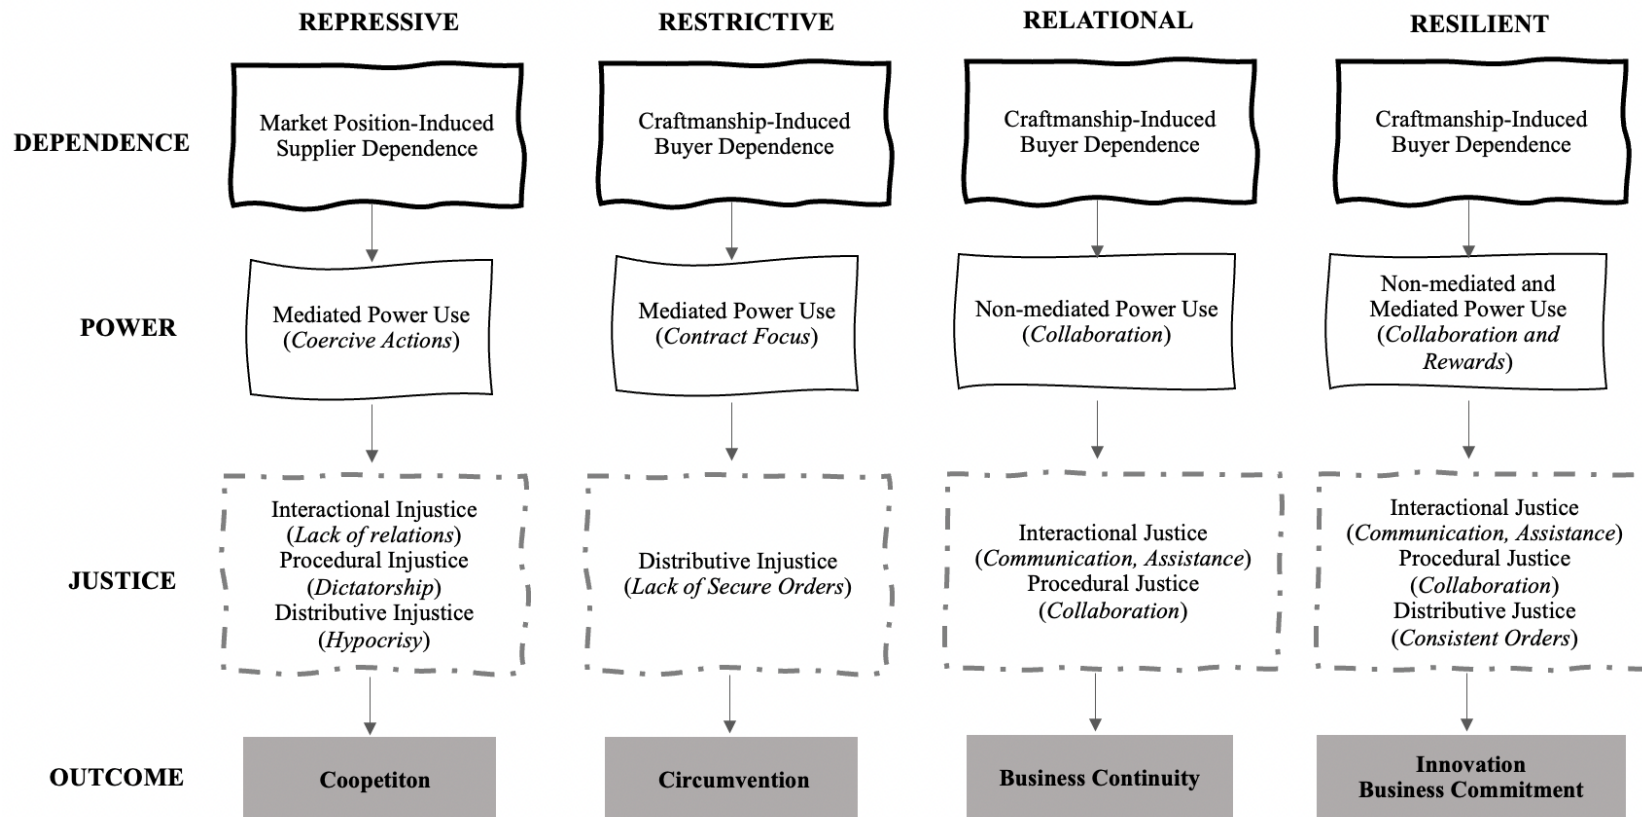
| | REPRESSIVE | RESTRICTIVE | RELATIONAL | RESILIENT |
|---|---|---|---|---|
| DEPENDENCE | Market Position-Induced Supplier Dependence | Craftmanship-Induced Buyer Dependence | Craftmanship-Induced Buyer Dependence | Craftmanship-Induced Buyer Dependence |
| POWER | Mediated Power Use (*Coercive Actions*) | Mediated Power Use (*Contract Focus*) | Non-mediated Power Use (*Collaboration*) | Non-mediated and Mediated Power Use (*Collaboration and Rewards*) |
| JUSTICE | Interactional Injustice (*Lack of relations*) Procedural Injustice (*Dictatorship*) Distributive Injustice (*Hypocrisy*) | Distributive Injustice (*Lack of Secure Orders*) | Interactional Justice (*Communication, Assistance*) Procedural Justice (*Collaboration*) | Interactional Justice (*Communication, Assistance*) Procedural Justice (*Collaboration*) Distributive Justice (*Consistent Orders*) |
| OUTCOME | Coopetiton | Circumvention | Business Continuity | Innovation Business Commitment |